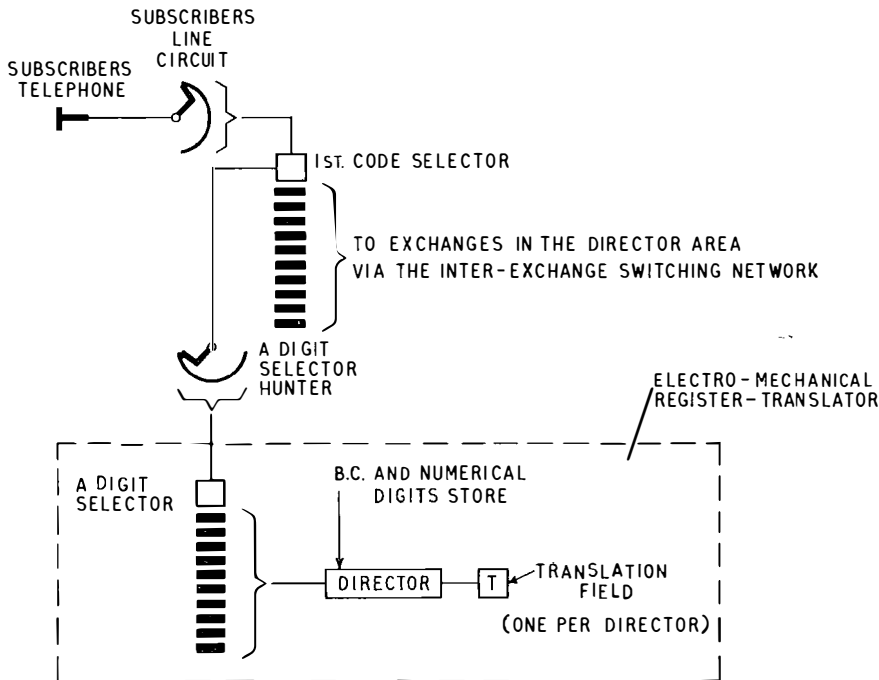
SUBSCRIBERS LINE CIRCUIT

SUBSCRIBERS TELEPHONE

1ST. CODE SELECTOR

TO EXCHANGES IN THE DIRECTOR AREA VIA THE INTER-EXCHANGE SWITCHING NETWORK

A DIGIT SELECTOR HUNTER

ELECTRO-MECHANICAL REGISTER-TRANSLATOR

A DIGIT SELECTOR

B.C. AND NUMERICAL DIGITS STORE

DIRECTOR

T

TRANSLATION FIELD

(ONE PER DIRECTOR)